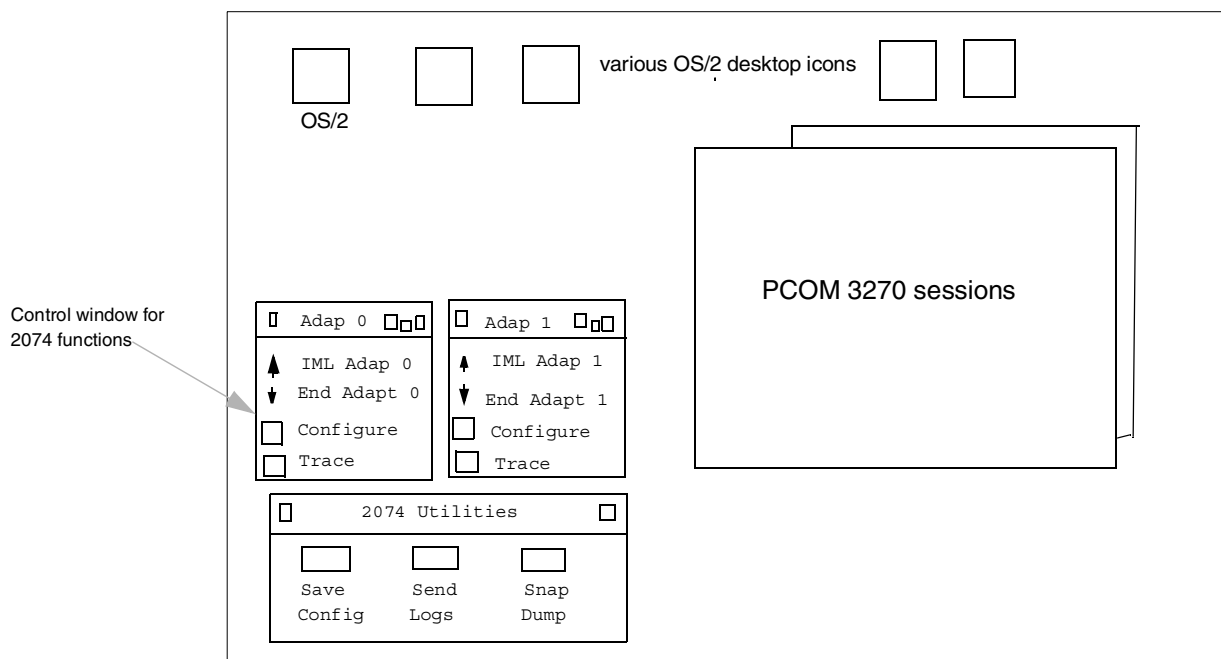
OS/2

various OS/2 desktop icons

PCOM 3270 sessions

Control window for 2074 functions

Adap 0

IML Adap 0

End Adapt 0

Configure

Trace

Adap 1

IML Adap 1

End Adapt 1

Configure

Trace

2074 Utilities

Save Config

Send Logs

Snap Dump